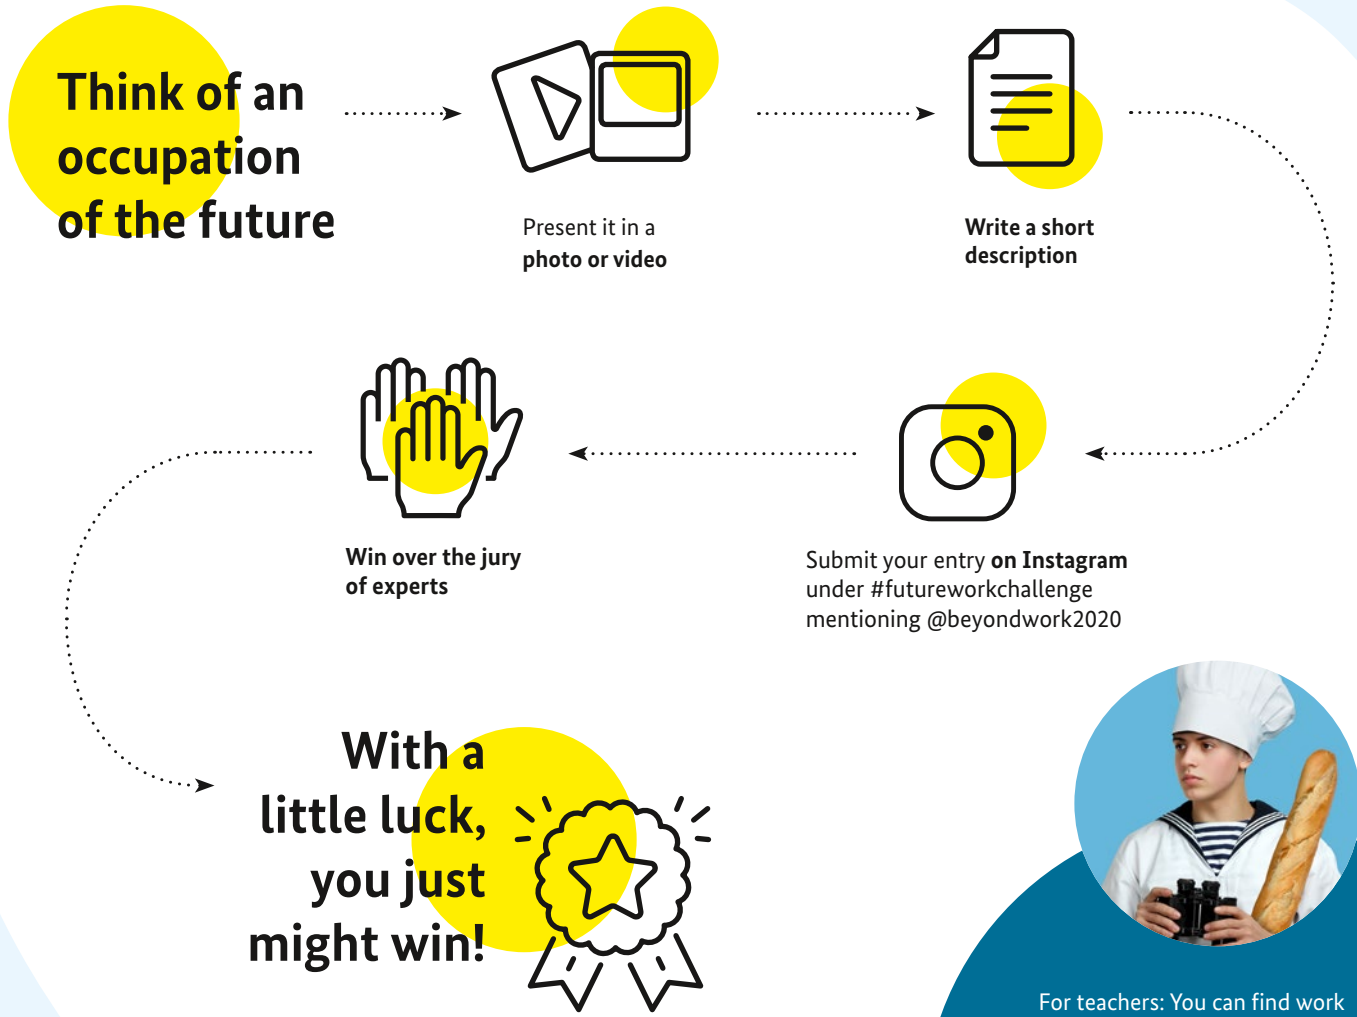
Think of an occupation of the future

Present it in a photo or video

Write a short description

Win over the jury of experts

Submit your entry on Instagram under #futureworkchallenge mentioning @beyondwork2020

With a little luck, you just might win!

For teachers: You can find work